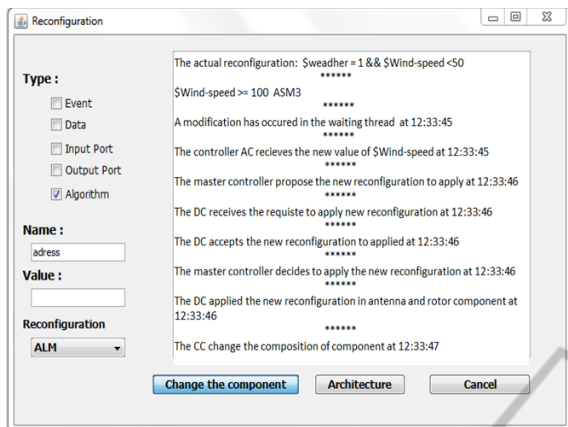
Reconfiguration

Type :

Event

Data

Input Port

Output Port

Algorithm

Name :

adress

Value :

Reconfiguration

ALM

The actual reconfiguration: $weadher = 1 && $Wind-speed <50
******
$Wind-speed >= 100 ASM3
******
A modification has occured in the waiting thread at 12:33:45
******
The controller AC recieves the new value of $Wind-speed at 12:33:45
******
The master controller propose the new reconfiguration to apply at 12:33:46
******
The DC receives the requiste to apply new reconfiguration at 12:33:46
******
The DC accepts the new reconfiguration to applied at 12:33:46
******
The master controller decides to apply the new reconfiguration at 12:33:46
******
The DC applied the new reconfiguration in antenna and rotor component at 12:33:46
******
The CC change the composition of component at 12:33:47

Change the component

Architecture

Cancel